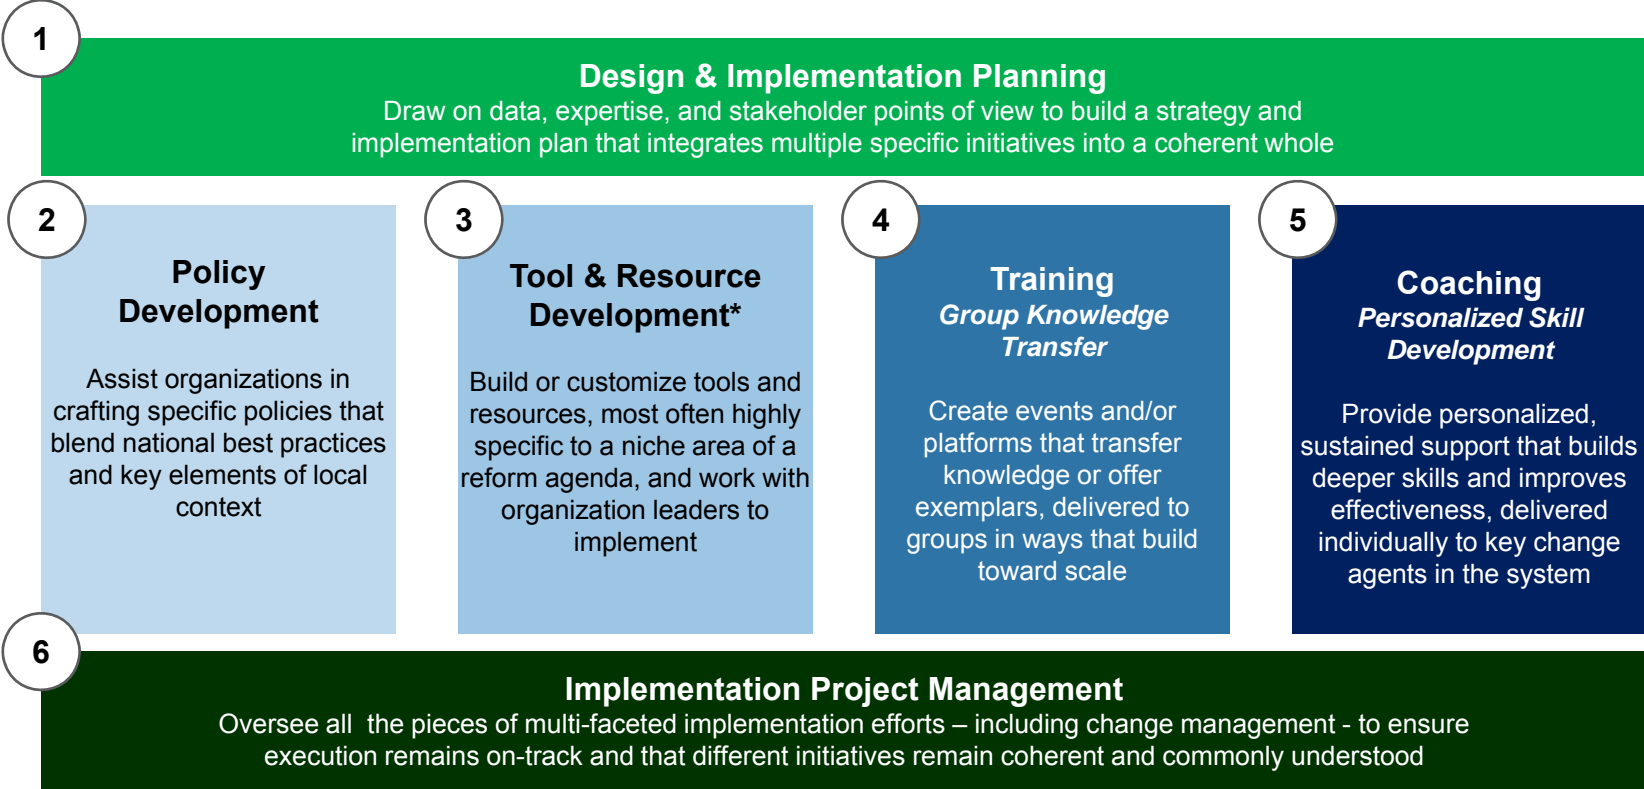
1

Design & Implementation Planning
Draw on data, expertise, and stakeholder points of view to build a strategy and implementation plan that integrates multiple specific initiatives into a coherent whole

2

Policy Development

Assist organizations in crafting specific policies that blend national best practices and key elements of local context

3

Tool & Resource Development*

Build or customize tools and resources, most often highly specific to a niche area of a reform agenda, and work with organization leaders to implement

4

Training
Group Knowledge Transfer

Create events and/or platforms that transfer knowledge or offer exemplars, delivered to groups in ways that build toward scale

5

Coaching
Personalized Skill Development

Provide personalized, sustained support that builds deeper skills and improves effectiveness, delivered individually to key change agents in the system

6

Implementation Project Management
Oversee all  the pieces of multi-faceted implementation efforts – including change management - to ensure execution remains on-track and that different initiatives remain coherent and commonly understood